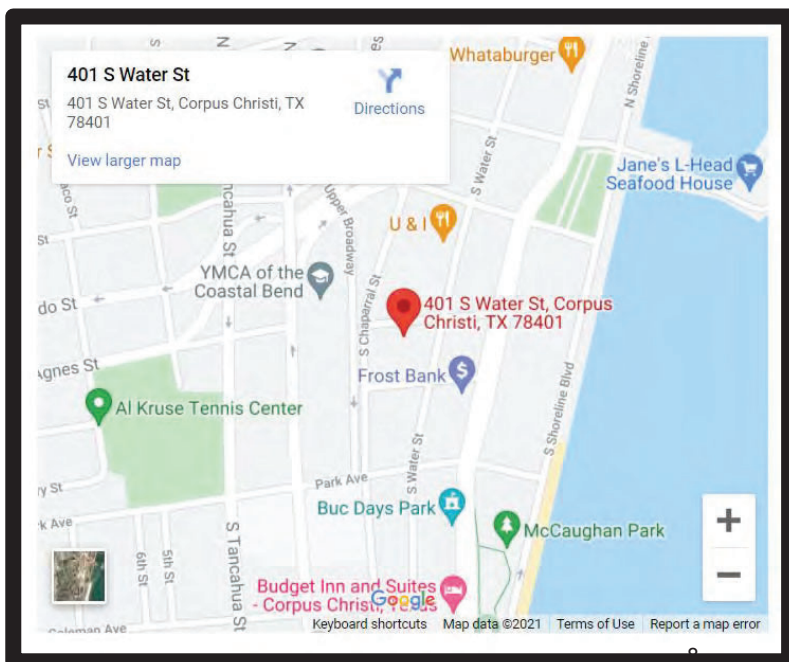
401 S Water St
401 S Water St, Corpus Christi, TX 78401
View larger map
Directions

Whataburger
N Shoreline
Jane's L-Head Seafood House
S Water St
U & I
Upper Broadway
S Tancahua St
YMCA of the Coastal Bend
do St
S Chaparral St
401 S Water St, Corpus Christi, TX 78401
Agnes St
Frost Bank
S Shoreline Blvd
Al Kruse Tennis Center
S Water St
Park Ave
y St
Buc Days Park
k Ave
McCaughan Park
6th St
5th St
S Tancahua St
Budget Inn and Suites - Corpus Christi, TX
Google
Coleman Ave
Keyboard shortcuts
Map data ©2021
Terms of Use
Report a map error
+
−
8